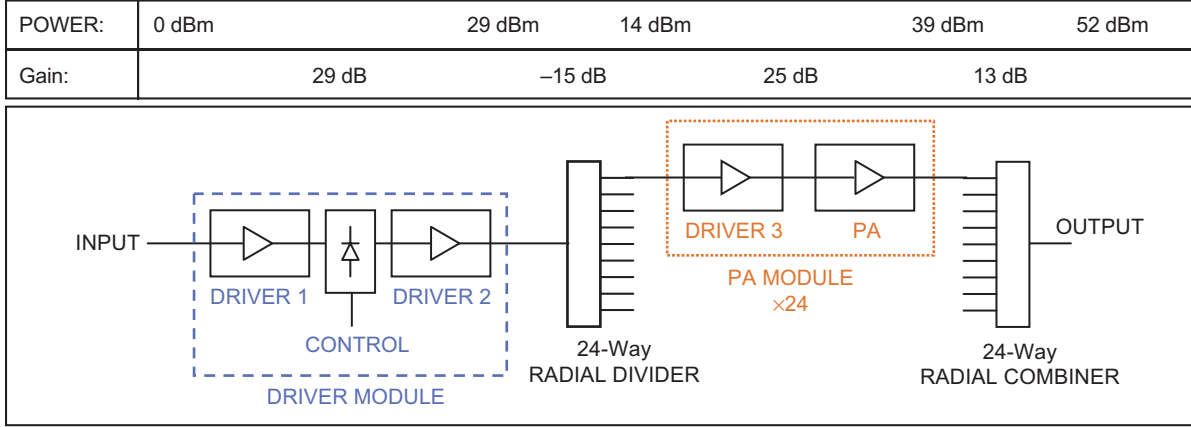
| POWER: | 0 dBm | 29 dBm | 14 dBm | 39 dBm | 52 dBm |
|---|---|---|---|---|---|
| Gain: | 29 dB | –15 dB | 25 dB | 13 dB | |

INPUT

DRIVER 1

CONTROL

DRIVER 2

DRIVER MODULE

24-Way RADIAL DIVIDER

DRIVER 3

PA

PA MODULE $\times 24$

24-Way RADIAL COMBINER

OUTPUT